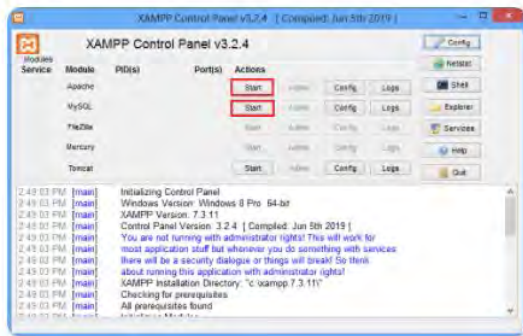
XAMPP Control Panel v3.2.4 [ Compiled: Jun 5th 2019 ]

XAMPP Control Panel v3.2.4

Config
Netstat
Shell
Explorer
Services
Help
Quit

Modules
Service Module PID(s) Port(s) Actions

Apache Start Admin Config Logs
MySQL Start Admin Config Logs
FileZilla Start Admin Config Logs
Mercury Start Admin Config Logs
Tomcat Start Admin Config Logs

2:49:03 PM [main] Initializing Control Panel
2:49:03 PM [main] Windows Version: Windows 8 Pro 64-bit
2:49:03 PM [main] XAMPP Version: 7.3.11
2:49:03 PM [main] Control Panel Version: 3.2.4 [ Compiled: Jun 5th 2019 ]
2:49:03 PM [main] You are not running with administrator rights! This will work for
2:49:03 PM [main] most application stuff but whenever you do something with services
2:49:03 PM [main] there will be a security dialogue or things will break! So think
2:49:03 PM [main] about running this application with administrator rights!
2:49:03 PM [main] XAMPP Installation Directory: "c:\xampp 7.3.11\"
2:49:03 PM [main] Checking for prerequisites
2:49:03 PM [main] All prerequisites found
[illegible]